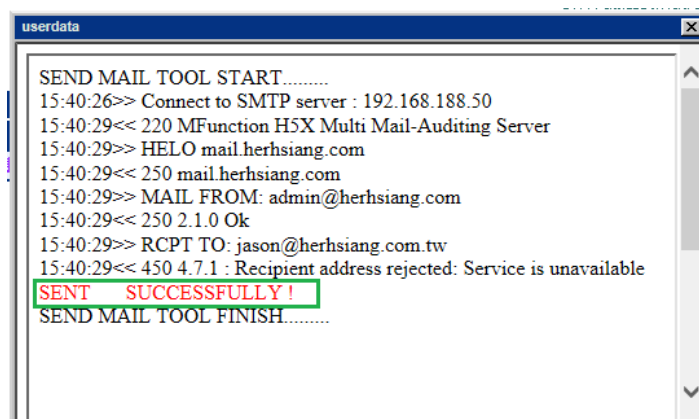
userdata

SEND MAIL TOOL START.........
15:40:26>> Connect to SMTP server : 192.168.188.50
15:40:29<< 220 MFunction H5X Multi Mail-Auditing Server
15:40:29>> HELO mail.herhsiang.com
15:40:29<< 250 mail.herhsiang.com
15:40:29>> MAIL FROM: admin@herhsiang.com
15:40:29<< 250 2.1.0 Ok
15:40:29>> RCPT TO: jason@herhsiang.com.tw
15:40:29<< 450 4.7.1 : Recipient address rejected: Service is unavailable
SENT SUCCESSFULLY !
SEND MAIL TOOL FINISH.........